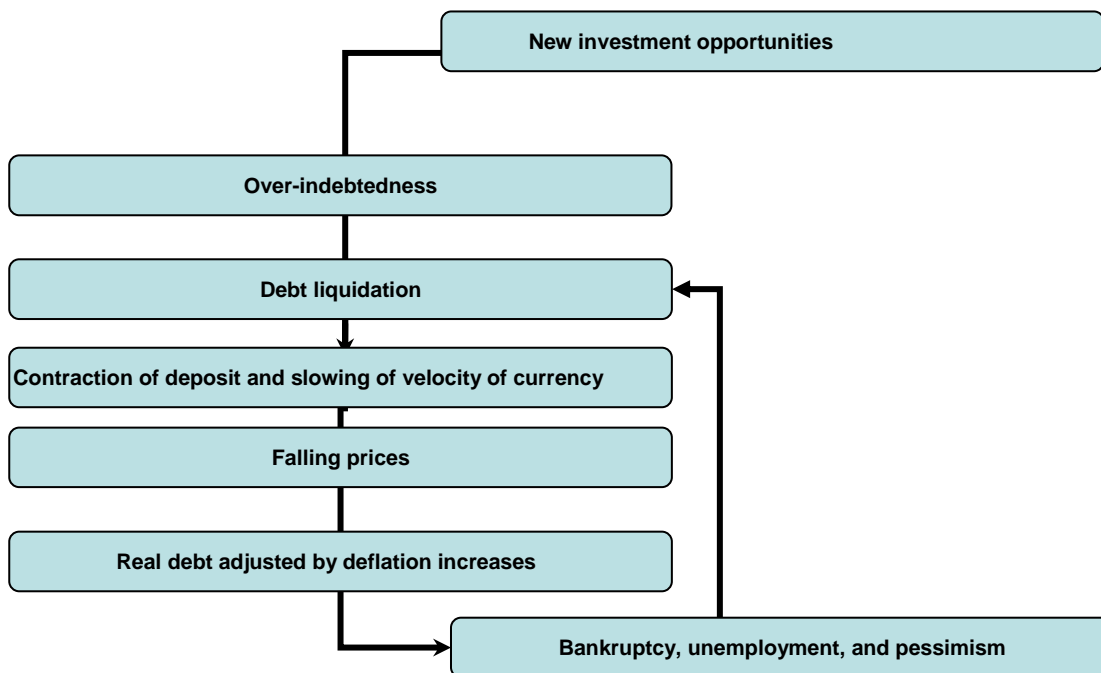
New investment opportunities

Over-indebtedness

Debt liquidation

Contraction of deposit and slowing of velocity of currency

Falling prices

Real debt adjusted by deflation increases

Bankruptcy, unemployment, and pessimism